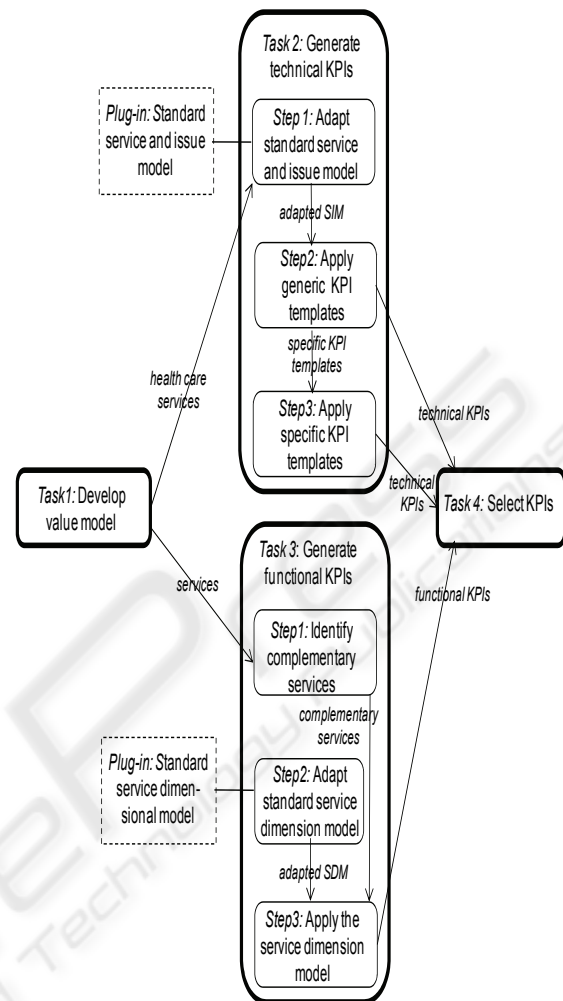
Task 2: Generate technical KPIs

Plug-in: Standard service and issue model

Step 1: Adapt standard service and issue model

adapted SIM

Step2: Apply generic KPI templates

specific KPI templates

health care services

Step3: Apply specific KPI templates

technical KPIs

technical KPIs

Task1: Develop value model

Task 4: Select KPIs

Task 3: Generate functional KPIs

services

functional KPIs

Step1: Identify complementary services

complementary services

Plug-in: Standard service dimensional model

Step2: Adapt standard service dimension model

adapted SDM

Step3: Apply the service dimension model